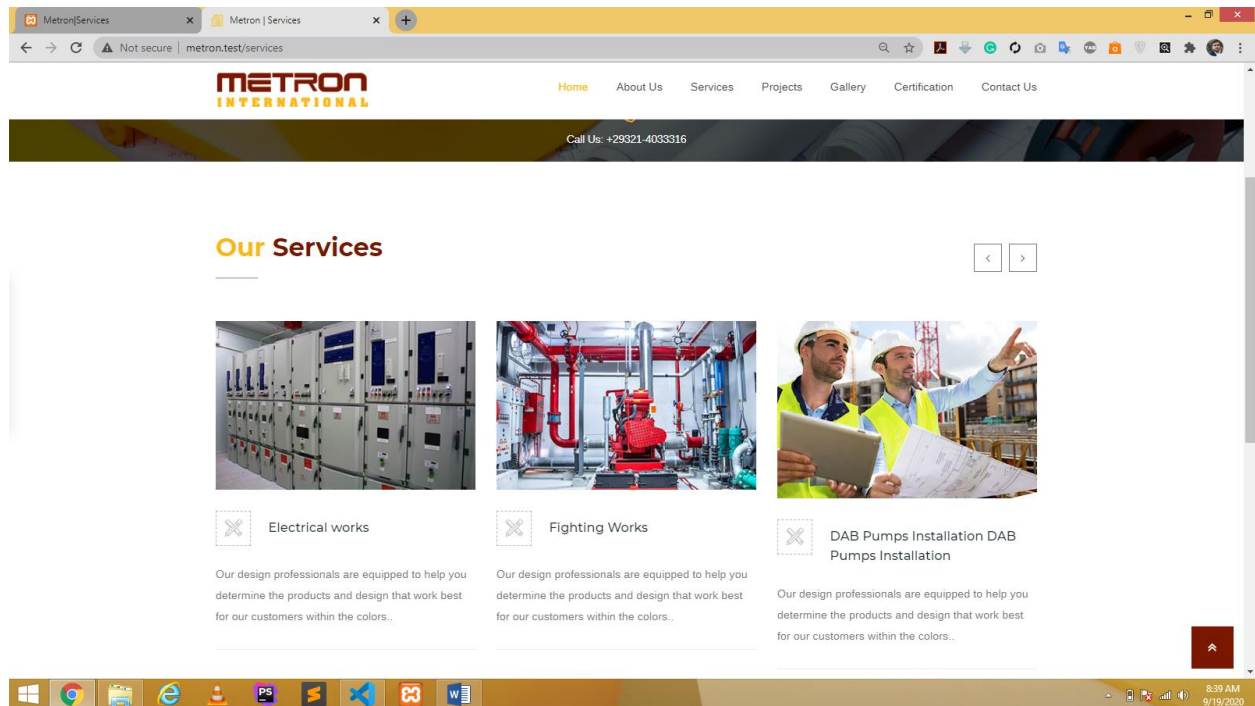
Metron|Services
Metron | Services
Not secure | metron.test/services

METRON
INTERNATIONAL

Home About Us Services Projects Gallery Certification Contact Us

Call Us: +29321-4033316

Our Services

‹ ›

Electrical works

Our design professionals are equipped to help you determine the products and design that work best for our customers within the colors..

Fighting Works

Our design professionals are equipped to help you determine the products and design that work best for our customers within the colors..

DAB Pumps Installation DAB Pumps Installation

Our design professionals are equipped to help you determine the products and design that work best for our customers within the colors..

8:39 AM
9/19/2020